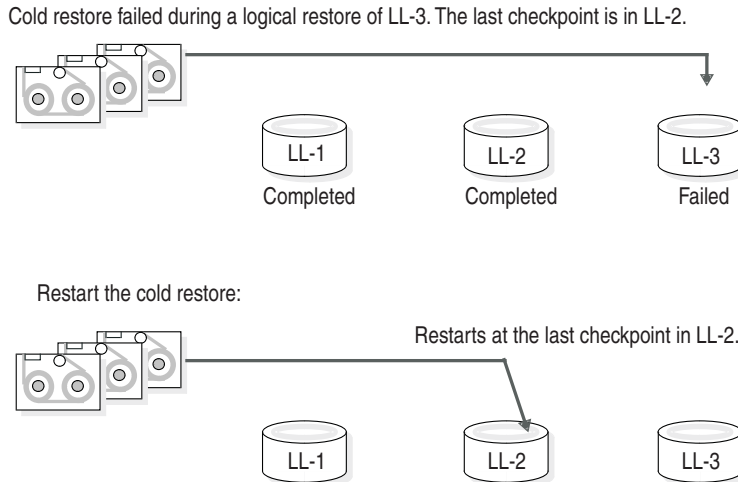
Cold restore failed during a logical restore of LL-3. The last checkpoint is in LL-2.

LL-1
Completed

LL-2
Completed

LL-3
Failed

Restart the cold restore:

Restarts at the last checkpoint in LL-2.

LL-1

LL-2

LL-3